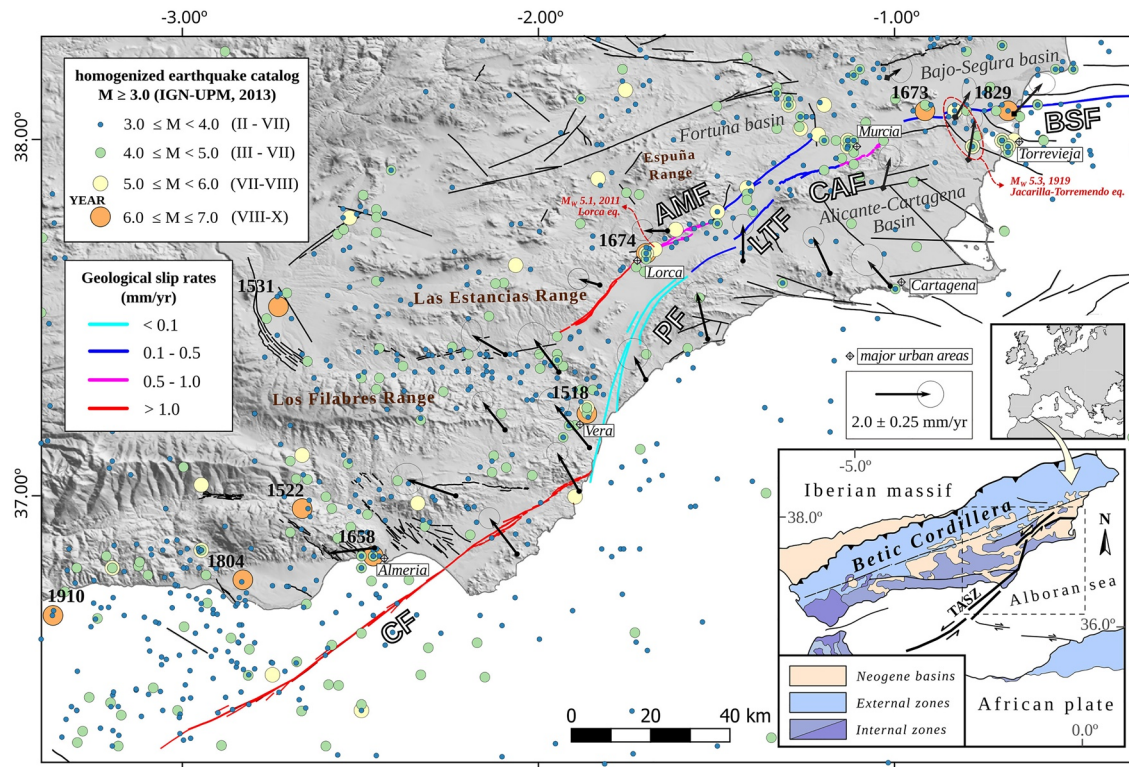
-3.00º
-2.00º
-1.00º
38.00º
37.00º

homogenized earthquake catalog
M ≥ 3.0 (IGN-UPM, 2013)
3.0 ≤ M < 4.0 (II - VII)
4.0 ≤ M < 5.0 (III - VII)
5.0 ≤ M < 6.0 (VII-VIII)
YEAR
6.0 ≤ M < 7.0 (VIII-X)

Geological slip rates
(mm/yr)
< 0.1
0.1 - 0.5
0.5 - 1.0
> 1.0

Bajo-Segura basin
1673
1829
BSF
Fortuna basin
Murcia
Torrevieja
Espuña Range
$M_w$ 5.1, 2011 Lorca eq.
$M_w$ 5.3, 1919 Jacarilla-Torremendo eq.
AMF
CAF
Alicante-Cartagena Basin
LTF
1674
Lorca
Cartagena
1531
Las Estancias Range
PF
major urban areas
2.0 ± 0.25 mm/yr
Los Filabres Range
1518
Vera
1522
1658
Almeria
1804
1910
CF
0
20
40 km

-5.0º
Iberian massif
38.0º
Betic Cordillera
N
TASZ
Alboran sea
36.0º
Neogene basins
External zones
Internal zones
African plate
0.0º